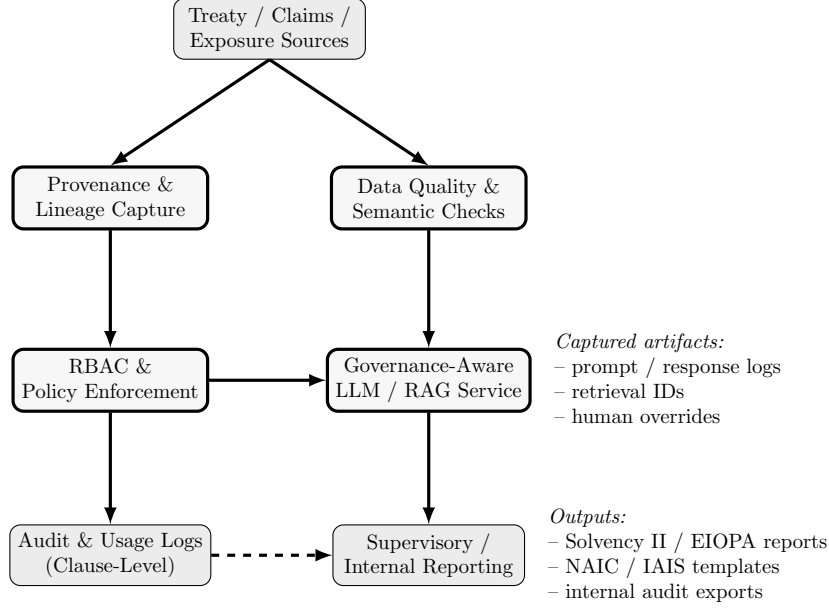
Treaty / Claims / Exposure Sources

Provenance & Lineage Capture

Data Quality & Semantic Checks

RBAC & Policy Enforcement

Governance-Aware LLM / RAG Service

*Captured artifacts:*
– prompt / response logs
– retrieval IDs
– human overrides

Audit & Usage Logs (Clause-Level)

Supervisory / Internal Reporting

*Outputs:*
– Solvency II / EIOPA reports
– NAIC / IAIS templates
– internal audit exports